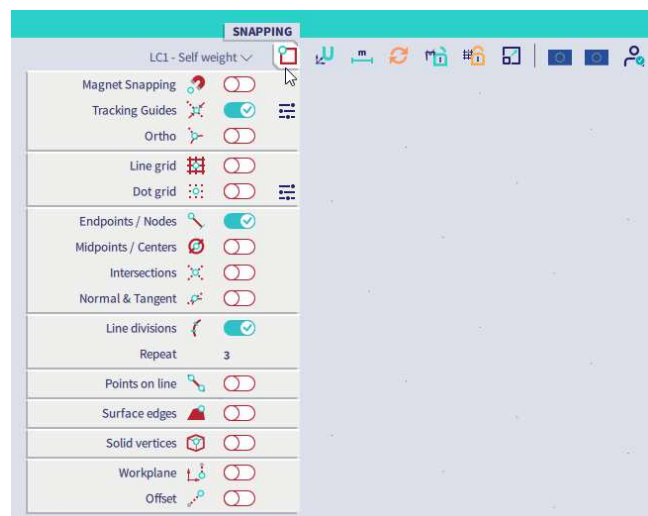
SNAPPING

LC1 - Self weight

Magnet Snapping
Tracking Guides
Ortho

Line grid
Dot grid

Endpoints / Nodes
Midpoints / Centers
Intersections
Normal & Tangent

Line divisions
Repeat 3

Points on line

Surface edges

Solid vertices

Workplane
Offset